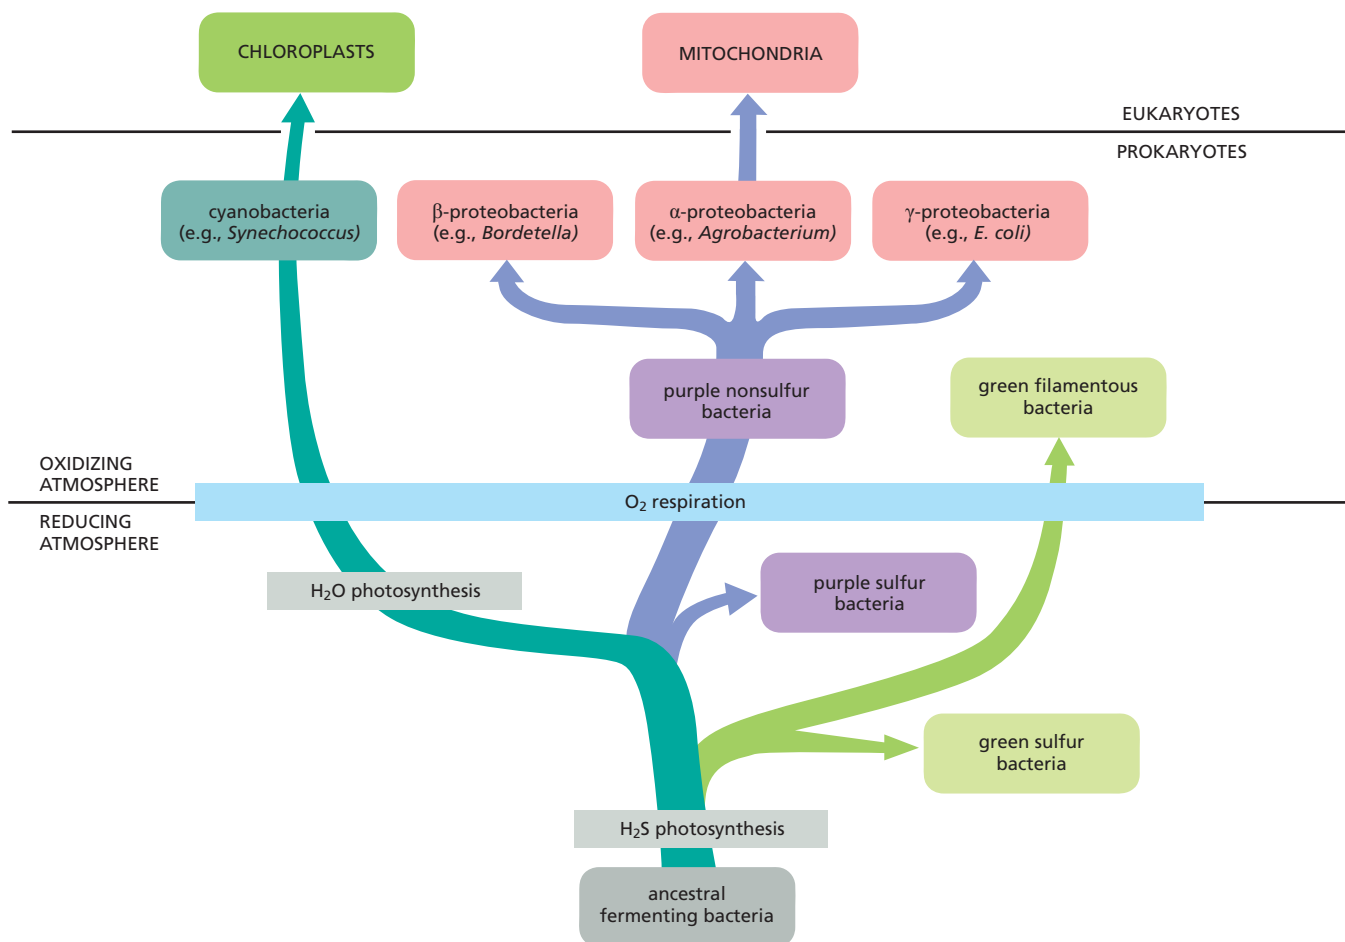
CHLOROPLASTS

MITOCHONDRIA

EUKARYOTES

PROKARYOTES

cyanobacteria (e.g., Synechococcus)

β-proteobacteria (e.g., Bordetella)

α-proteobacteria (e.g., Agrobacterium)

γ-proteobacteria (e.g., E. coli)

purple nonsulfur bacteria

green filamentous bacteria

OXIDIZING ATMOSPHERE

$O_2$ respiration

REDUCING ATMOSPHERE

purple sulfur bacteria

$H_2O$ photosynthesis

green sulfur bacteria

$H_2S$ photosynthesis

ancestral fermenting bacteria